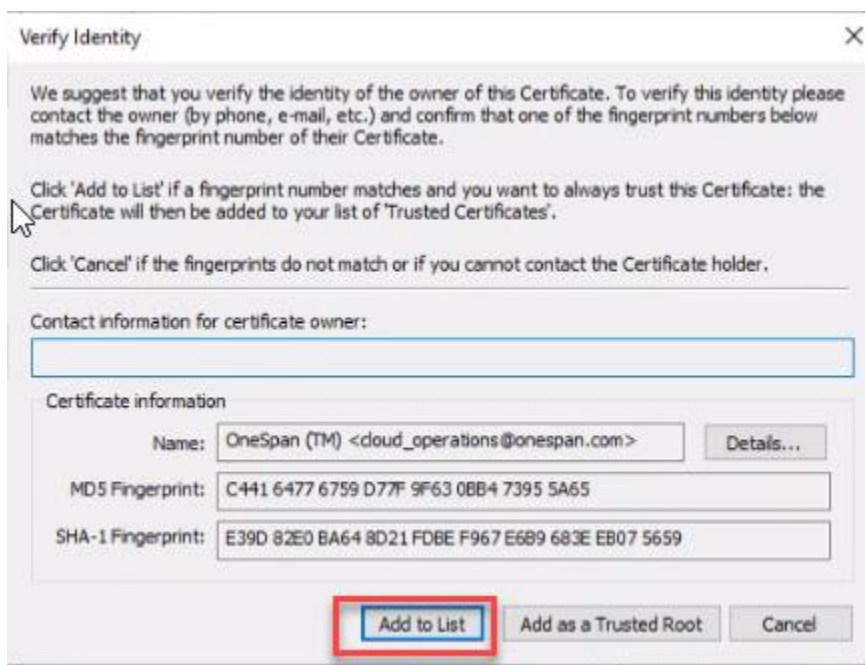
Verify Identity

×

We suggest that you verify the identity of the owner of this Certificate. To verify this identity please contact the owner (by phone, e-mail, etc.) and confirm that one of the fingerprint numbers below matches the fingerprint number of their Certificate.

Click 'Add to List' if a fingerprint number matches and you want to always trust this Certificate: the Certificate will then be added to your list of 'Trusted Certificates'.

Click 'Cancel' if the fingerprints do not match or if you cannot contact the Certificate holder.

Contact information for certificate owner:

Certificate information

Name: OneSpan (TM) <cloud_operations@onespan.com>

Details...

MD5 Fingerprint: C441 6477 6759 D77F 9F63 0BB4 7395 5A65

SHA-1 Fingerprint: E39D 82E0 BA64 8D21 FDBE F967 E6B9 683E EB07 5659

Add to List

Add as a Trusted Root

Cancel